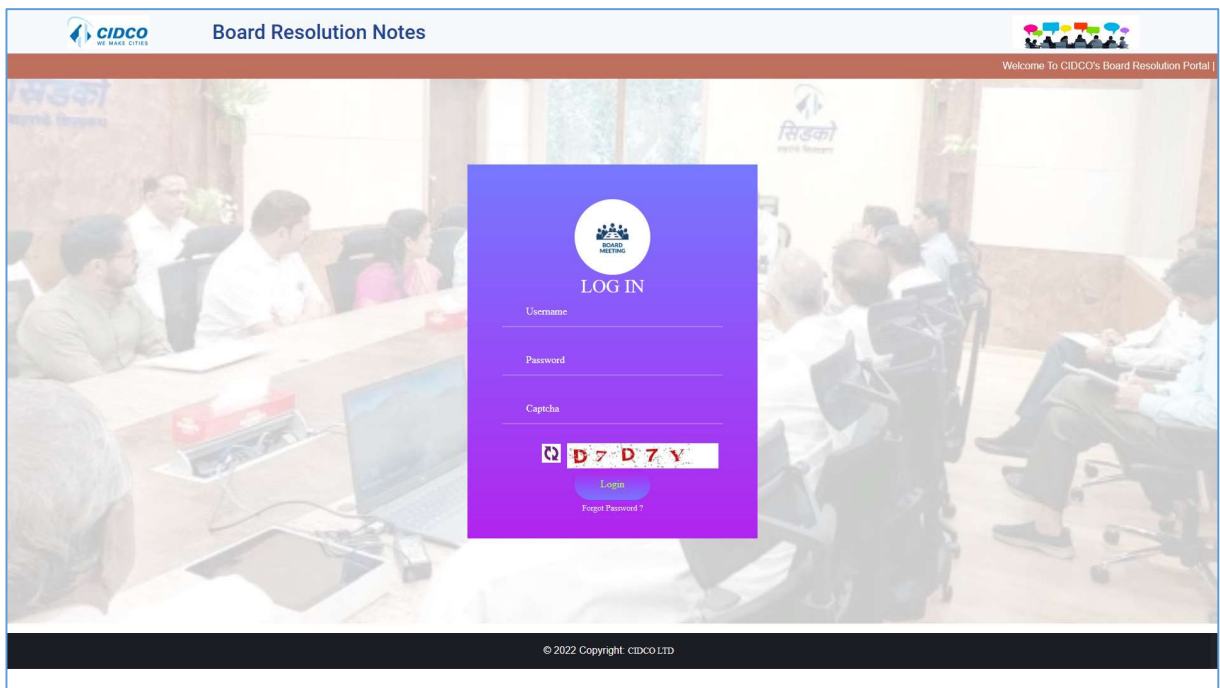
CIDCO
WE MAKE CITIES

Board Resolution Notes

Welcome To CIDCO's Board Resolution Portal |

सिडको

सिडको

BOARD MEETING

LOG IN

Username

Password

Captcha

D7D7Y

Login

Forgot Password ?

© 2022 Copyright: CIDCO LTD